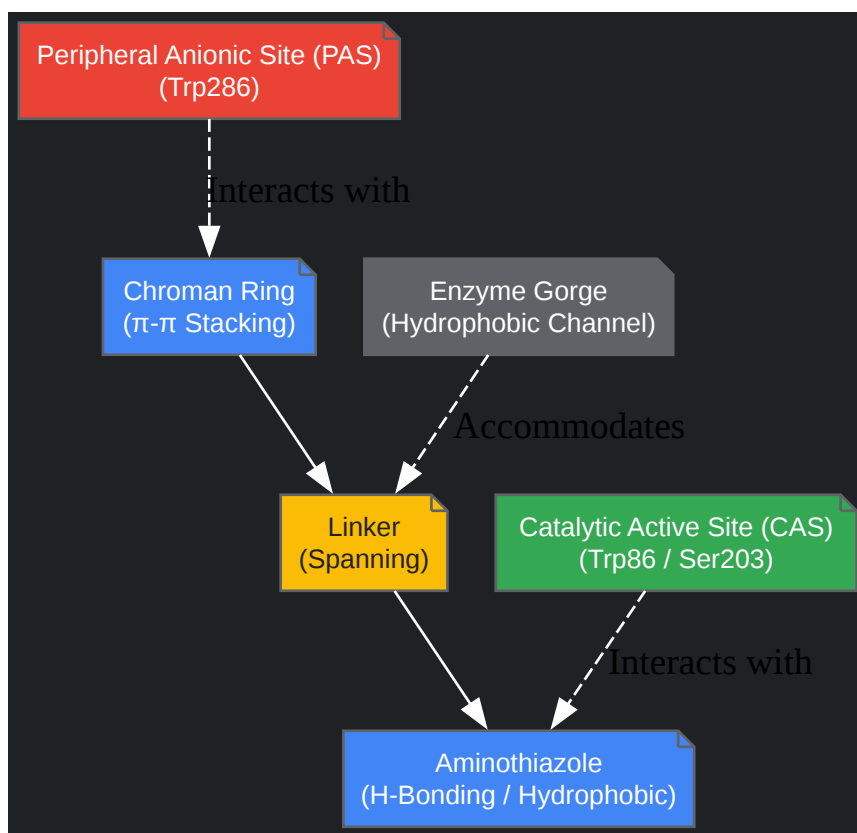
Peripheral Anionic Site (PAS)
(Trp286)

Interacts with

Chroman Ring
(π-π Stacking)

Enzyme Gorge
(Hydrophobic Channel)

Accommodates

Linker
(Spanning)

Catalytic Active Site (CAS)
(Trp86 / Ser203)

Interacts with

Aminothiazole
(H-Bonding / Hydrophobic)